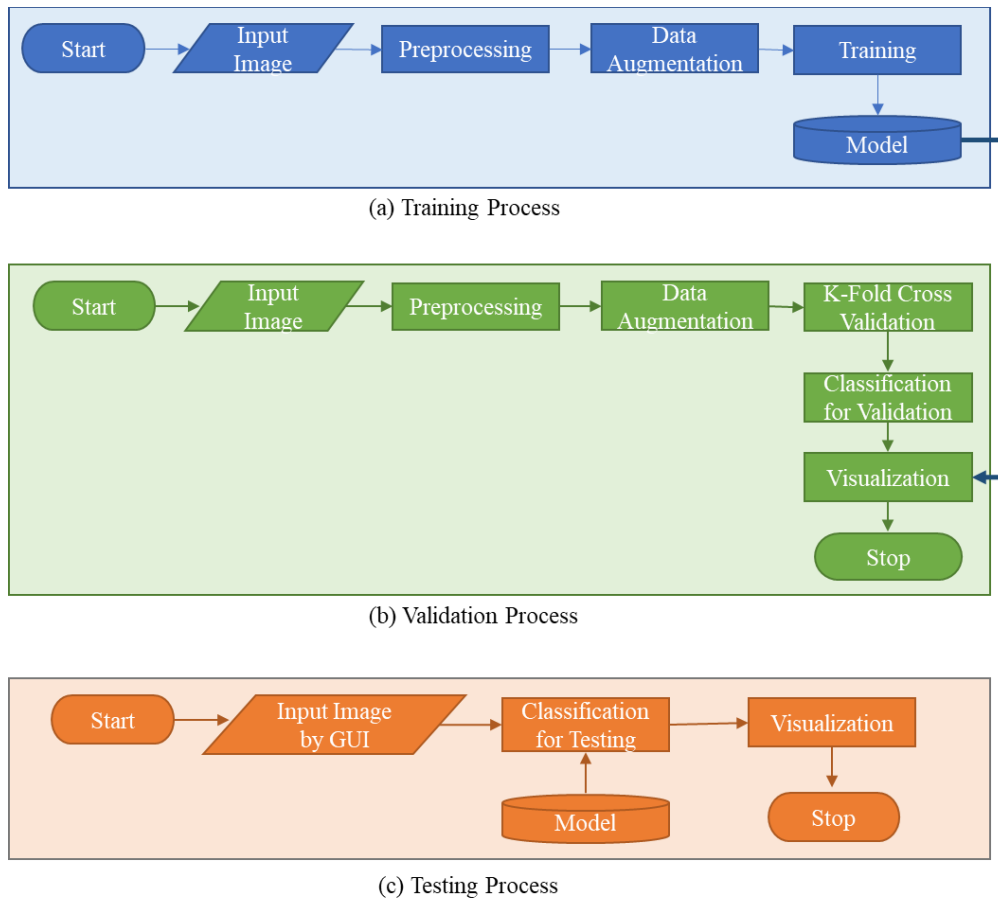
Start

Input Image

Preprocessing

Data Augmentation

Training

Model

(a) Training Process

Start

Input Image

Preprocessing

Data Augmentation

K-Fold Cross Validation

Classification for Validation

Visualization

Stop

(b) Validation Process

Start

Input Image by GUI

Classification for Testing

Visualization

Model

Stop

(c) Testing Process